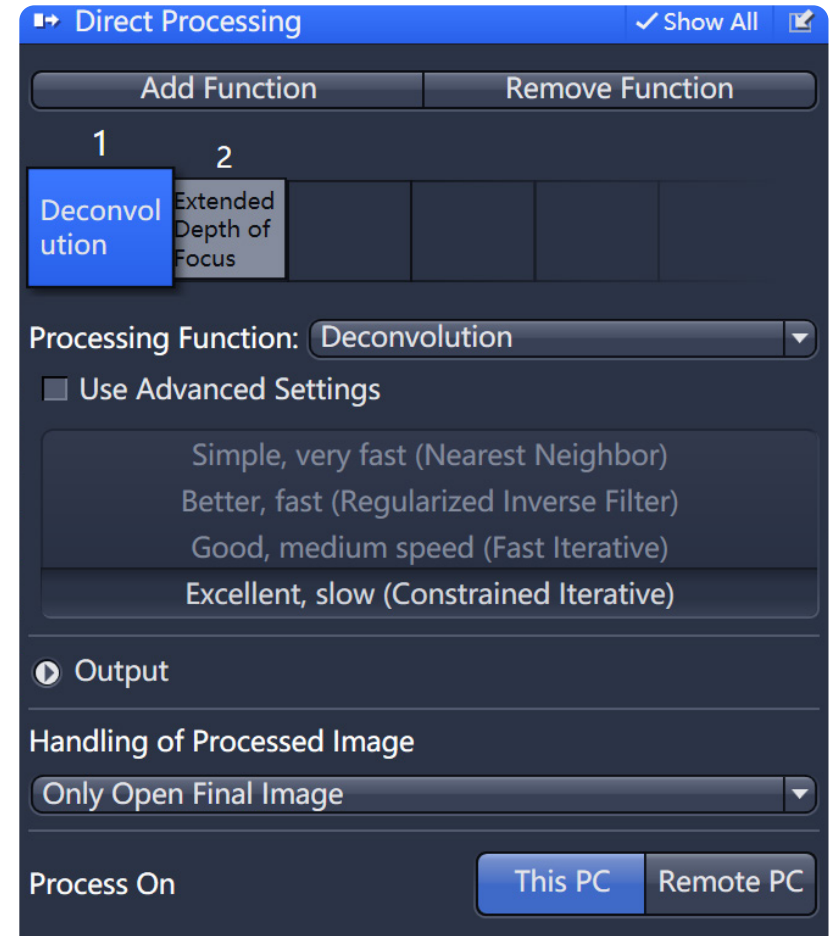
Direct Processing
Show All

Add Function
Remove Function

1
Deconvolution

2
Extended Depth of Focus

Processing Function: Deconvolution

Use Advanced Settings

Simple, very fast (Nearest Neighbor)
Better, fast (Regularized Inverse Filter)
Good, medium speed (Fast Iterative)
Excellent, slow (Constrained Iterative)

Output

Handling of Processed Image
Only Open Final Image

Process On
This PC
Remote PC